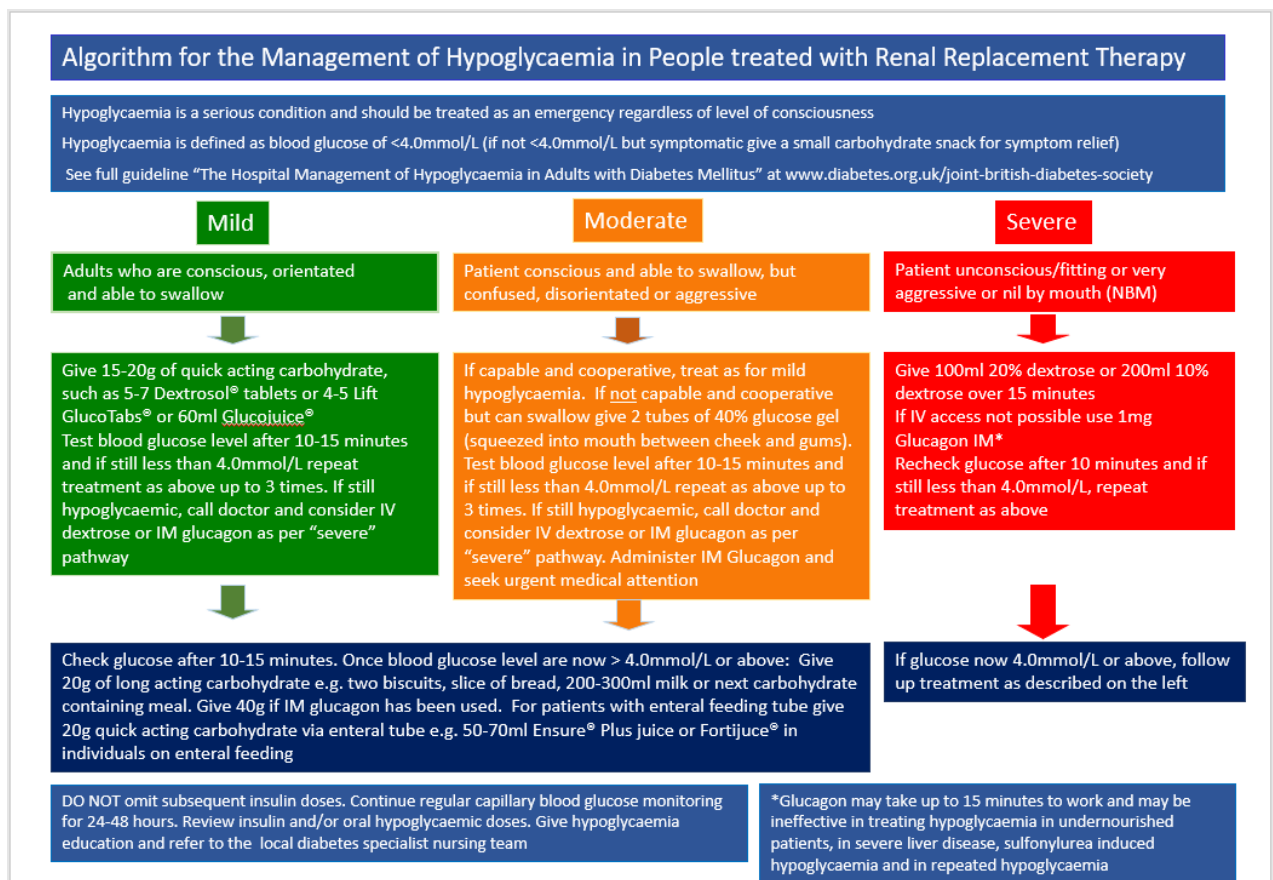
Algorithm for the Management of Hypoglycaemia in People treated with Renal Replacement Therapy

Hypoglycaemia is a serious condition and should be treated as an emergency regardless of level of consciousness

Hypoglycaemia is defined as blood glucose of <4.0mmol/L (if not <4.0mmol/L but symptomatic give a small carbohydrate snack for symptom relief)

See full guideline "The Hospital Management of Hypoglycaemia in Adults with Diabetes Mellitus" at www.diabetes.org.uk/joint-british-diabetes-society

Mild

Adults who are conscious, orientated and able to swallow

Give 15-20g of quick acting carbohydrate, such as 5-7 Dextrosol® tablets or 4-5 Lift GlucoTabs® or 60ml Glucojuice®
Test blood glucose level after 10-15 minutes and if still less than 4.0mmol/L repeat treatment as above up to 3 times. If still hypoglycaemic, call doctor and consider IV dextrose or IM glucagon as per "severe" pathway

Moderate

Patient conscious and able to swallow, but confused, disorientated or aggressive

If capable and cooperative, treat as for mild hypoglycaemia. If not capable and cooperative but can swallow give 2 tubes of 40% glucose gel (squeezed into mouth between cheek and gums). Test blood glucose level after 10-15 minutes and if still less than 4.0mmol/L repeat as above up to 3 times. If still hypoglycaemic, call doctor and consider IV dextrose or IM glucagon as per "severe" pathway. Administer IM Glucagon and seek urgent medical attention

Severe

Patient unconscious/fitting or very aggressive or nil by mouth (NBM)

Give 100ml 20% dextrose or 200ml 10% dextrose over 15 minutes
If IV access not possible use 1mg Glucagon IM*
Recheck glucose after 10 minutes and if still less than 4.0mmol/L, repeat treatment as above

Check glucose after 10-15 minutes. Once blood glucose level are now > 4.0mmol/L or above: Give 20g of long acting carbohydrate e.g. two biscuits, slice of bread, 200-300ml milk or next carbohydrate containing meal. Give 40g if IM glucagon has been used. For patients with enteral feeding tube give 20g quick acting carbohydrate via enteral tube e.g. 50-70ml Ensure® Plus juice or Fortijuce® in individuals on enteral feeding

If glucose now 4.0mmol/L or above, follow up treatment as described on the left

DO NOT omit subsequent insulin doses. Continue regular capillary blood glucose monitoring for 24-48 hours. Review insulin and/or oral hypoglycaemic doses. Give hypoglycaemia education and refer to the local diabetes specialist nursing team

*Glucagon may take up to 15 minutes to work and may be ineffective in treating hypoglycaemia in undernourished patients, in severe liver disease, sulfonylurea induced hypoglycaemia and in repeated hypoglycaemia